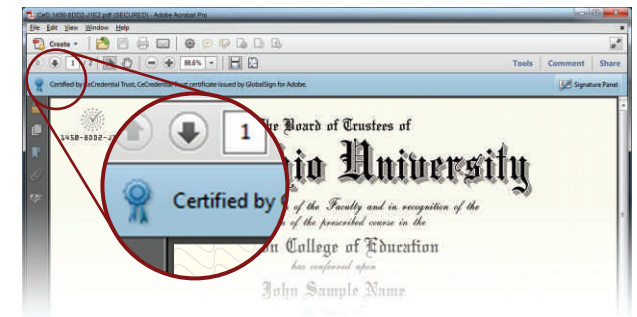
CeD 1458-8DD2-J1E2.pdf (SECURED) - Adobe Acrobat Pro

File Edit View Window Help

Create

1

88.6%

Tools Comment Share

Certified by CeCredential Trust, CeCredential Trust certificate issued by GlobalSign for Adobe.

Signature Panel

1458-8DD2-J1

1

Certified by

The Board of Trustees of

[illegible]io University

of the Faculty and in recognition of the

of the prescribed course in the

n College of Education

has conferred upon

John Sample Name